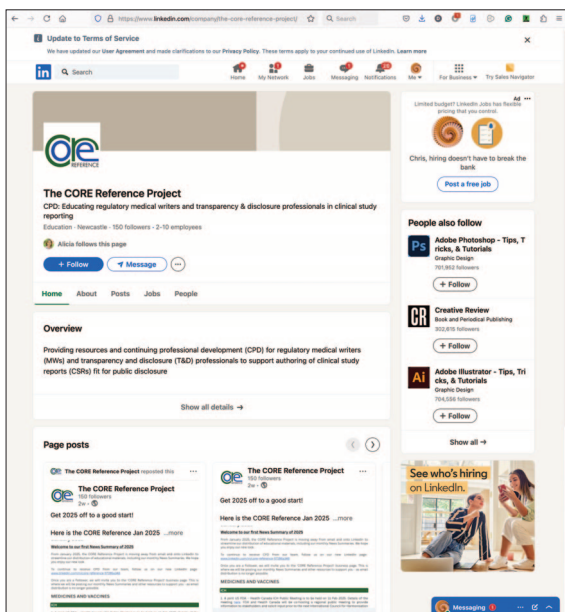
https://www.linkedin.com/company/the-core-reference-project/

Search

Update to Terms of Service
We have updated our User Agreement and made clarifications to our Privacy Policy. These terms apply to your continued use of LinkedIn. Learn more

Search

Home My Network Jobs Messaging Notifications Me For Business Try Sales Navigator

CORE REFERENCE

The CORE Reference Project
CPD: Educating regulatory medical writers and transparency & disclosure professionals in clinical study reporting
Education · Newcastle · 150 followers · 2-10 employees

Alicia follows this page

+ Follow Message

Home About Posts Jobs People

Overview

Providing resources and continuing professional development (CPD) for regulatory medical writers (MWs) and transparency and disclosure (T&D) professionals to support authoring of clinical study reports (CSRs) fit for public disclosure

Show all details →

Page posts

The CORE Reference Project reposted this

The CORE Reference Project
150 followers
2w

Get 2025 off to a good start!

Here is the CORE Reference Jan 2025 ...more

Welcome to our first News Summary of 2025

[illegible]

MEDICINES AND VACCINES

The CORE Reference Project
150 followers
2w

Get 2025 off to a good start!

Here is the CORE Reference Jan 2025 ...more

Welcome to our first News Summary of 2025

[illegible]

MEDICINES AND VACCINES

Ad
Limited budget? LinkedIn Jobs has flexible pricing that you control.

Chris, hiring doesn't have to break the bank

Post a free job

People also follow

Adobe Photoshop - Tips, Tricks, & Tutorials
Graphic Design
701,952 followers
+ Follow

Creative Review
Book and Periodical Publishing
302,615 followers
+ Follow

Adobe Illustrator - Tips, Tricks, & Tutorials
Graphic Design
704,556 followers
+ Follow

Show all →

See who's hiring on LinkedIn.

Messaging